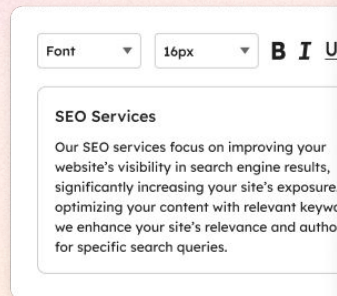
Font ▼ 16px ▼ B I U

SEO Services

Our SEO services focus on improving your website's visibility in search engine results, significantly increasing your site's exposure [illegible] optimizing your content with relevant keyw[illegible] we enhance your site's relevance and autho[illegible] for specific search queries.